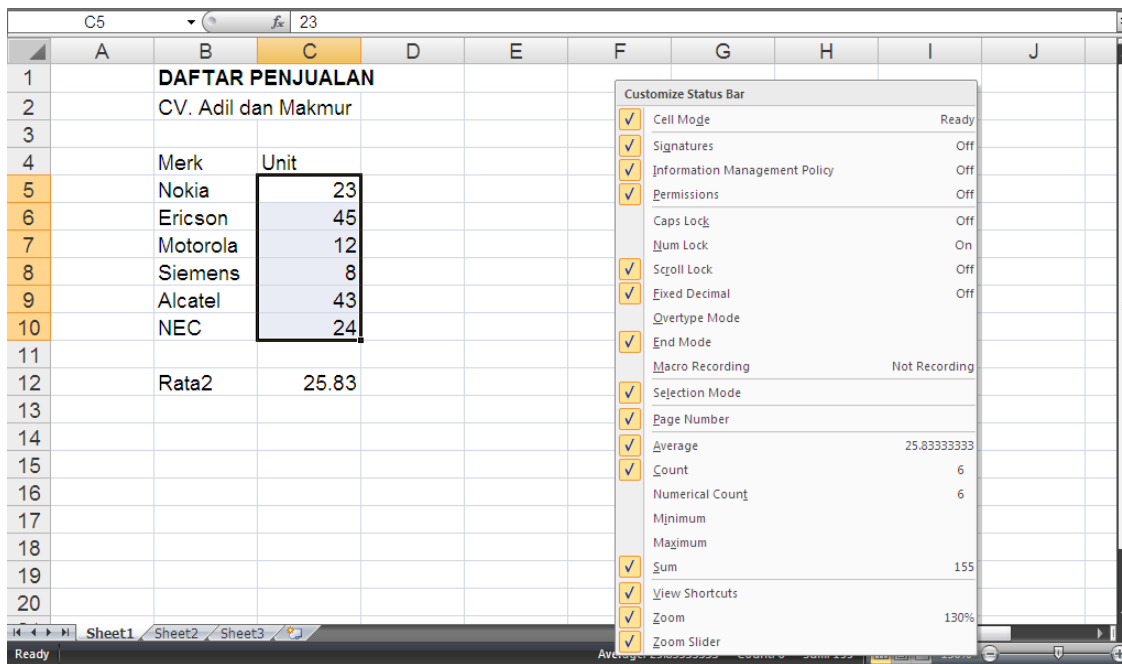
C5 $f_x$ 23

| | A | B | C | D | E | F | G | H | I | J |
|---|---|---|---|---|---|---|---|---|---|---|
| 1 | | DAFTAR PENJUALAN | | | | | | | | |
| 2 | | CV. Adil dan Makmur | | | | | | | | |
| 3 | | | | | | | | | | |
| 4 | | Merk | Unit | | | | | | | |
| 5 | | Nokia | 23 | | | | | | | |
| 6 | | Ericson | 45 | | | | | | | |
| 7 | | Motorola | 12 | | | | | | | |
| 8 | | Siemens | 8 | | | | | | | |
| 9 | | Alcatel | 43 | | | | | | | |
| 10 | | NEC | 24 | | | | | | | |
| 11 | | | | | | | | | | |
| 12 | | Rata2 | 25.83 | | | | | | | |
| 13 | | | | | | | | | | |
| 14 | | | | | | | | | | |
| 15 | | | | | | | | | | |
| 16 | | | | | | | | | | |
| 17 | | | | | | | | | | |
| 18 | | | | | | | | | | |
| 19 | | | | | | | | | | |
| 20 | | | | | | | | | | |

Customize Status Bar
✓ Cell Mode Ready
✓ Signatures Off
✓ Information Management Policy Off
✓ Permissions Off
Caps Lock Off
Num Lock On
✓ Scroll Lock Off
✓ Fixed Decimal Off
Overtype Mode
✓ End Mode
Macro Recording Not Recording
✓ Selection Mode
✓ Page Number
✓ Average 25.83333333
✓ Count 6
Numerical Count 6
Minimum
Maximum
✓ Sum 155
✓ View Shortcuts
✓ Zoom 130%
✓ Zoom Slider

Sheet1 Sheet2 Sheet3
Ready